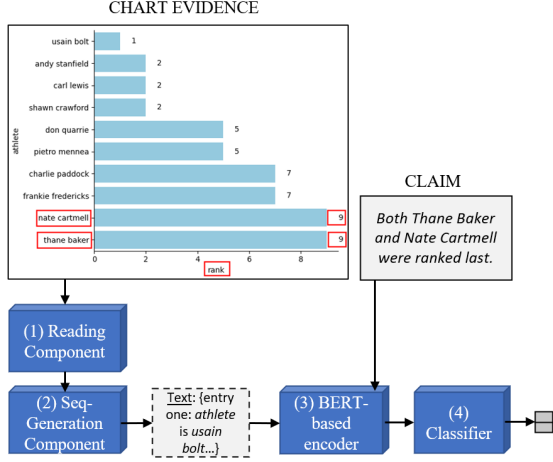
CHART EVIDENCE

athlete

usain bolt 1
andy stanfield 2
carl lewis 2
shawn crawford 2
don quarrie 5
pietro mennea 5
charlie paddock 7
frankie fredericks 7
nate cartmell 9
thane baker 9

0 2 4 6 8

rank

CLAIM

Both Thane Baker and Nate Cartmell were ranked last.

(1) Reading Component

(2) Seq-Generation Component

Text: {entry one: athlete is usain bolt...}

(3) BERT-based encoder

(4) Classifier